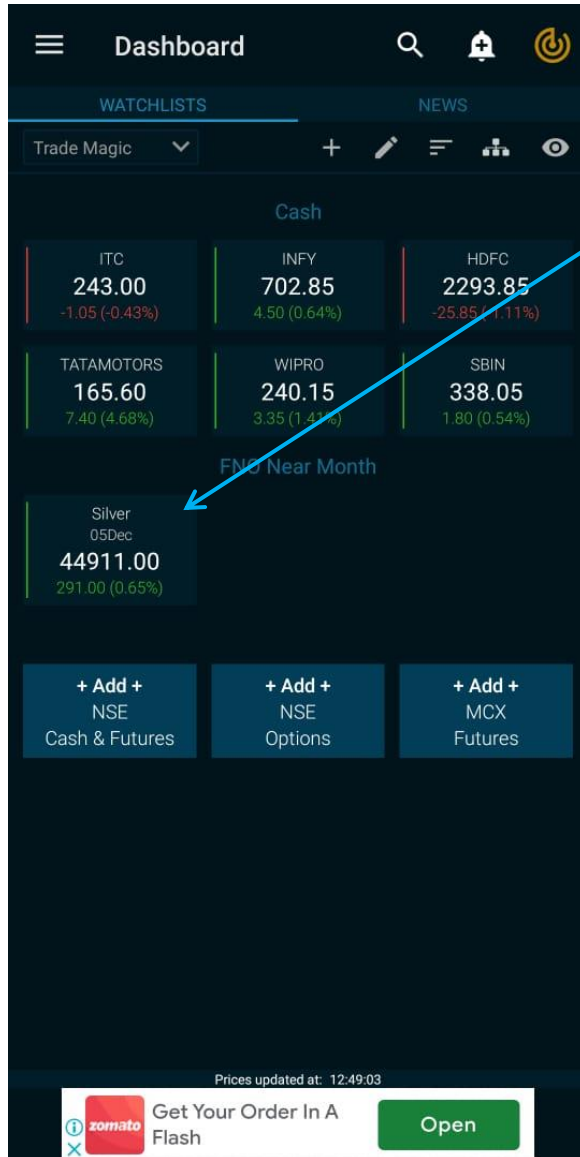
Dashboard

WATCHLISTS NEWS

Trade Magic

Cash

ITC
243.00
-1.05 (-0.43%)

INFY
702.85
4.50 (0.64%)

HDFC
2293.85
-25.85 (-1.11%)

TATAMOTORS
165.60
7.40 (4.68%)

WIPRO
240.15
3.35 (1.41%)

SBIN
338.05
1.80 (0.54%)

FNO Near Month

Silver
05Dec
44911.00
291.00 (0.65%)

+ Add +
NSE
Cash & Futures

+ Add +
NSE
Options

+ Add +
MCX
Futures

Prices updated at: 12:49:03

zomato
Get Your Order In A Flash
Open